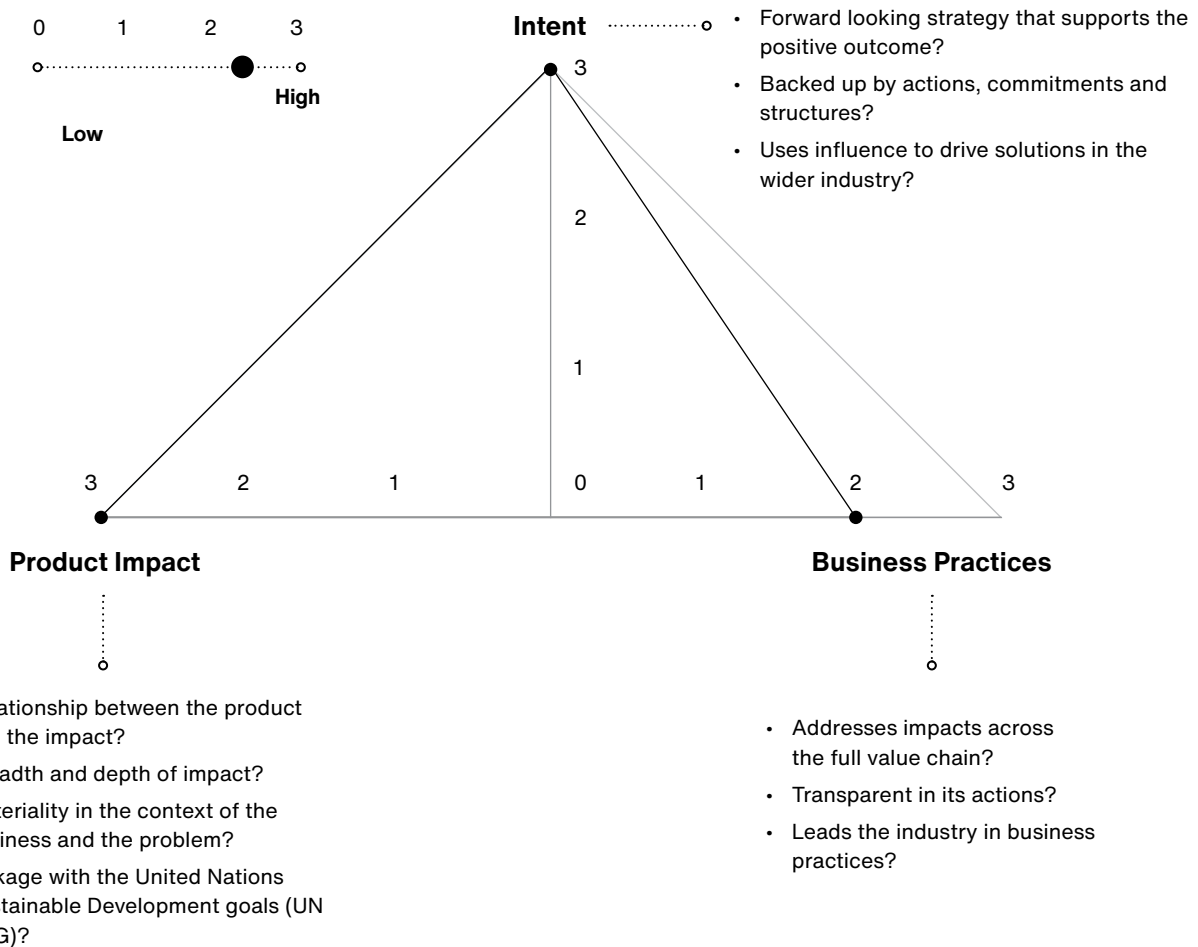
0 1 2 3

High

Low

Intent

3

2

1

- Forward looking strategy that supports the positive outcome?
- Backed up by actions, commitments and structures?
- Uses influence to drive solutions in the wider industry?

3 2 1 0 1 2 3

Product Impact

Business Practices

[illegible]ationship between the product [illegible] the impact?

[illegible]adth and depth of impact?

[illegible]teriality in the context of the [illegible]iness and the problem?

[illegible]kage with the United Nations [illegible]tainable Development goals (UN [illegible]G)?

- Addresses impacts across the full value chain?
- Transparent in its actions?
- Leads the industry in business practices?